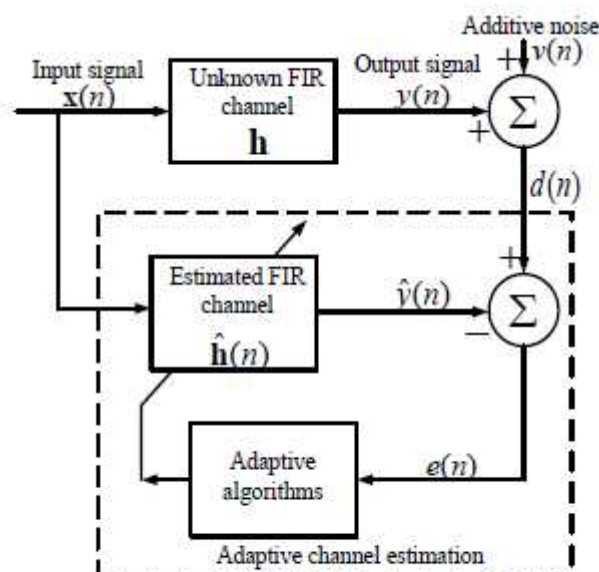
Additive noise

$v(n)$

Input signal

$\mathbf{x}(n)$

Unknown FIR channel

$\mathbf{h}$

Output signal

$y(n)$

$+$

$+$

$\Sigma$

$d(n)$

$+$

Estimated FIR channel

$\hat{\mathbf{h}}(n)$

$\hat{y}(n)$

$-$

$\Sigma$

Adaptive algorithms

$e(n)$

Adaptive channel estimation